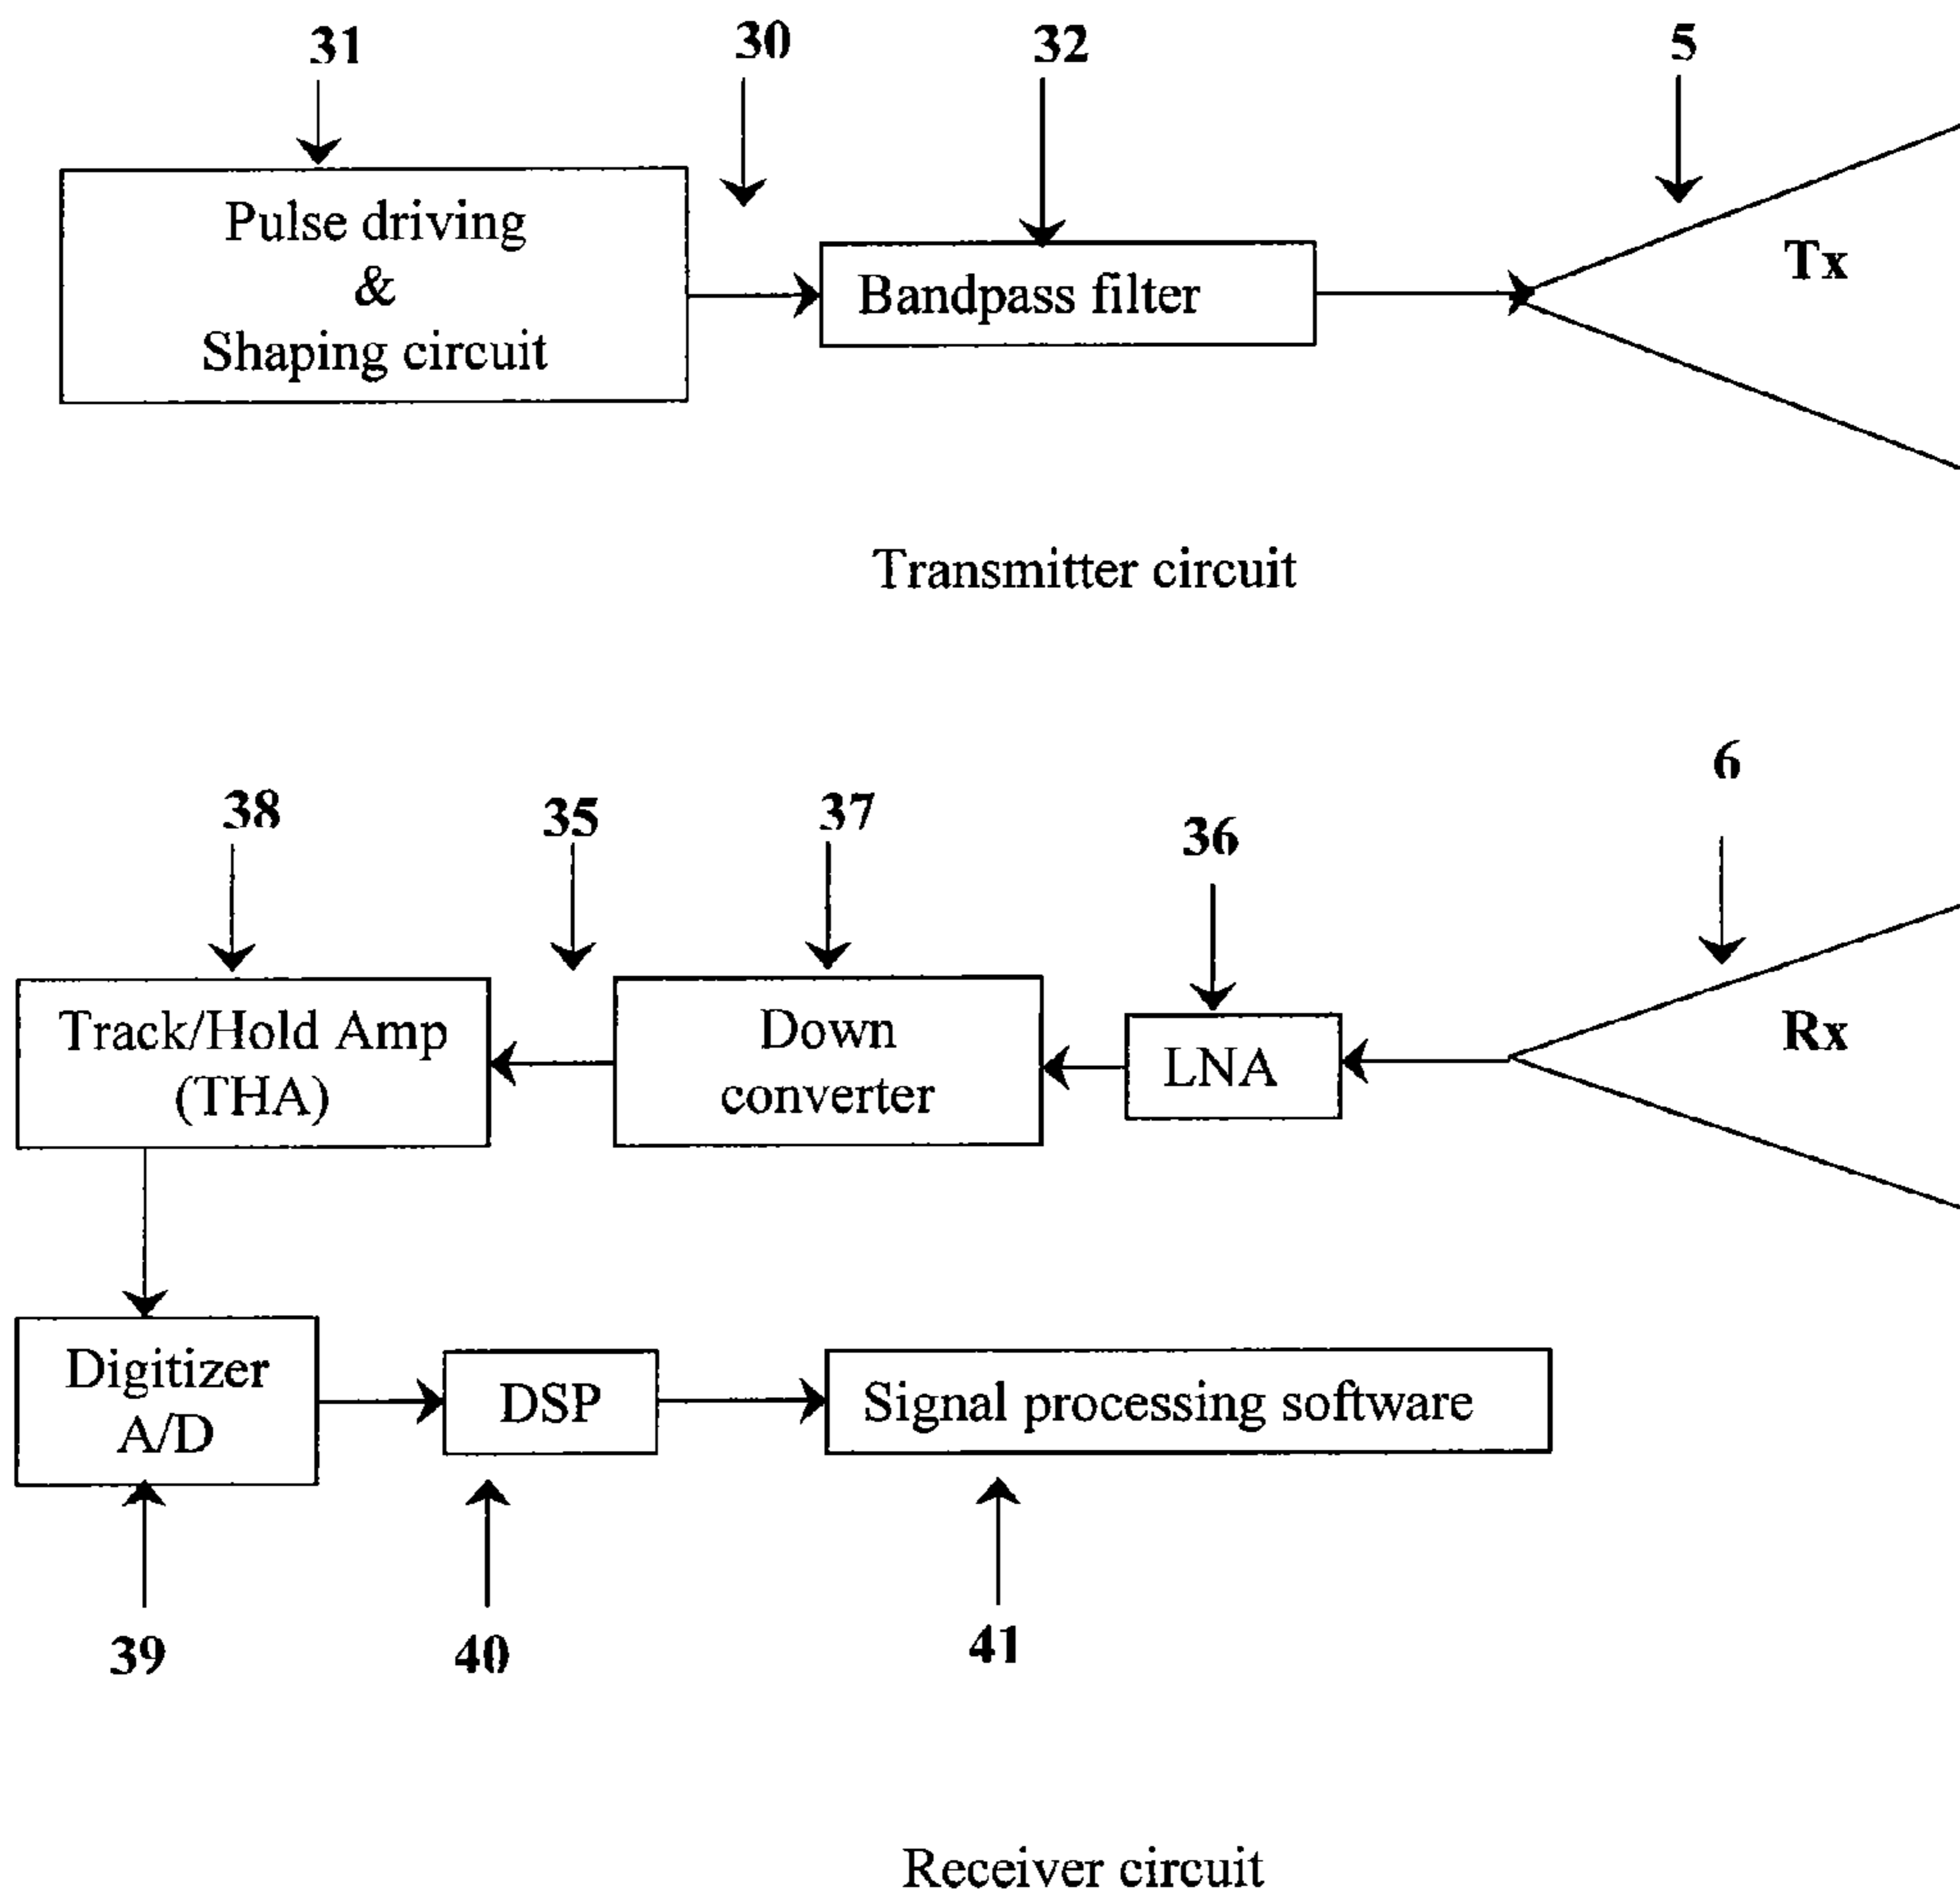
31

30

32

5

Pulse driving
&
Shaping circuit

Bandpass filter

Tx

Transmitter circuit

6

38

35

37

36

Track/Hold Amp
(THA)

Down
converter

LNA

Rx

Digitizer
A/D

DSP

Signal processing software

39

40

41

Receiver circuit